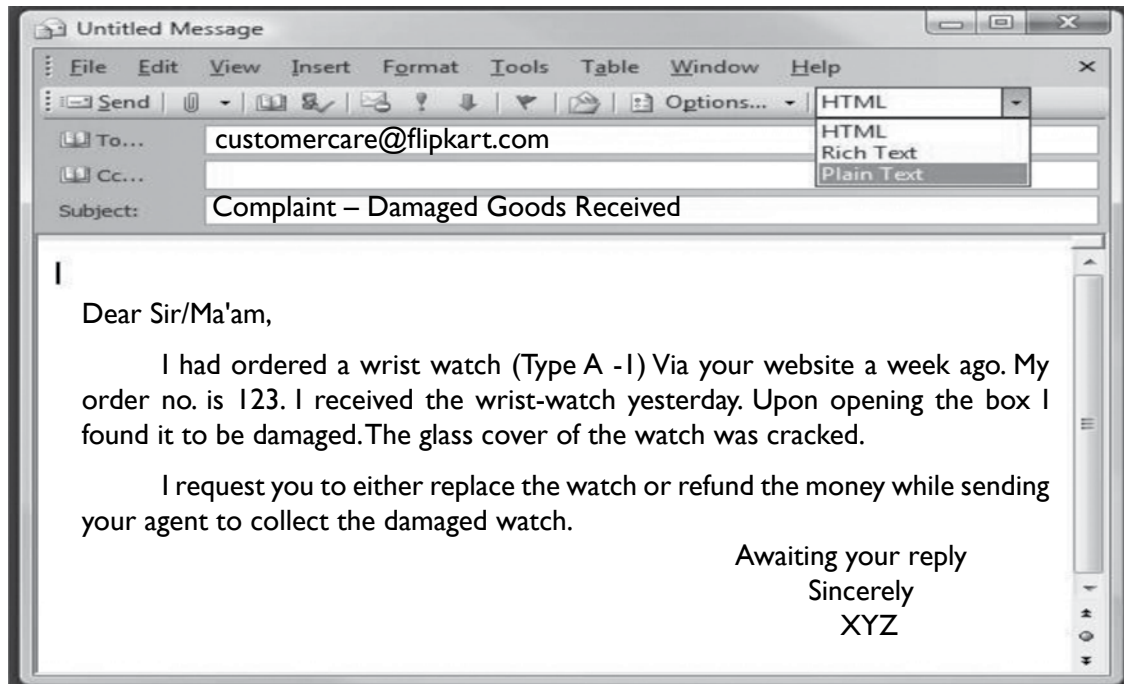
Untitled Message

File Edit View Insert Format Tools Table Window Help

Send | Options... | HTML

HTML
Rich Text
Plain Text

To... customercare@flipkart.com

Cc...

Subject: Complaint – Damaged Goods Received

I

Dear Sir/Ma'am,

I had ordered a wrist watch (Type A -1) Via your website a week ago. My order no. is 123. I received the wrist-watch yesterday. Upon opening the box I found it to be damaged. The glass cover of the watch was cracked.

I request you to either replace the watch or refund the money while sending your agent to collect the damaged watch.

Awaiting your reply
Sincerely
XYZ